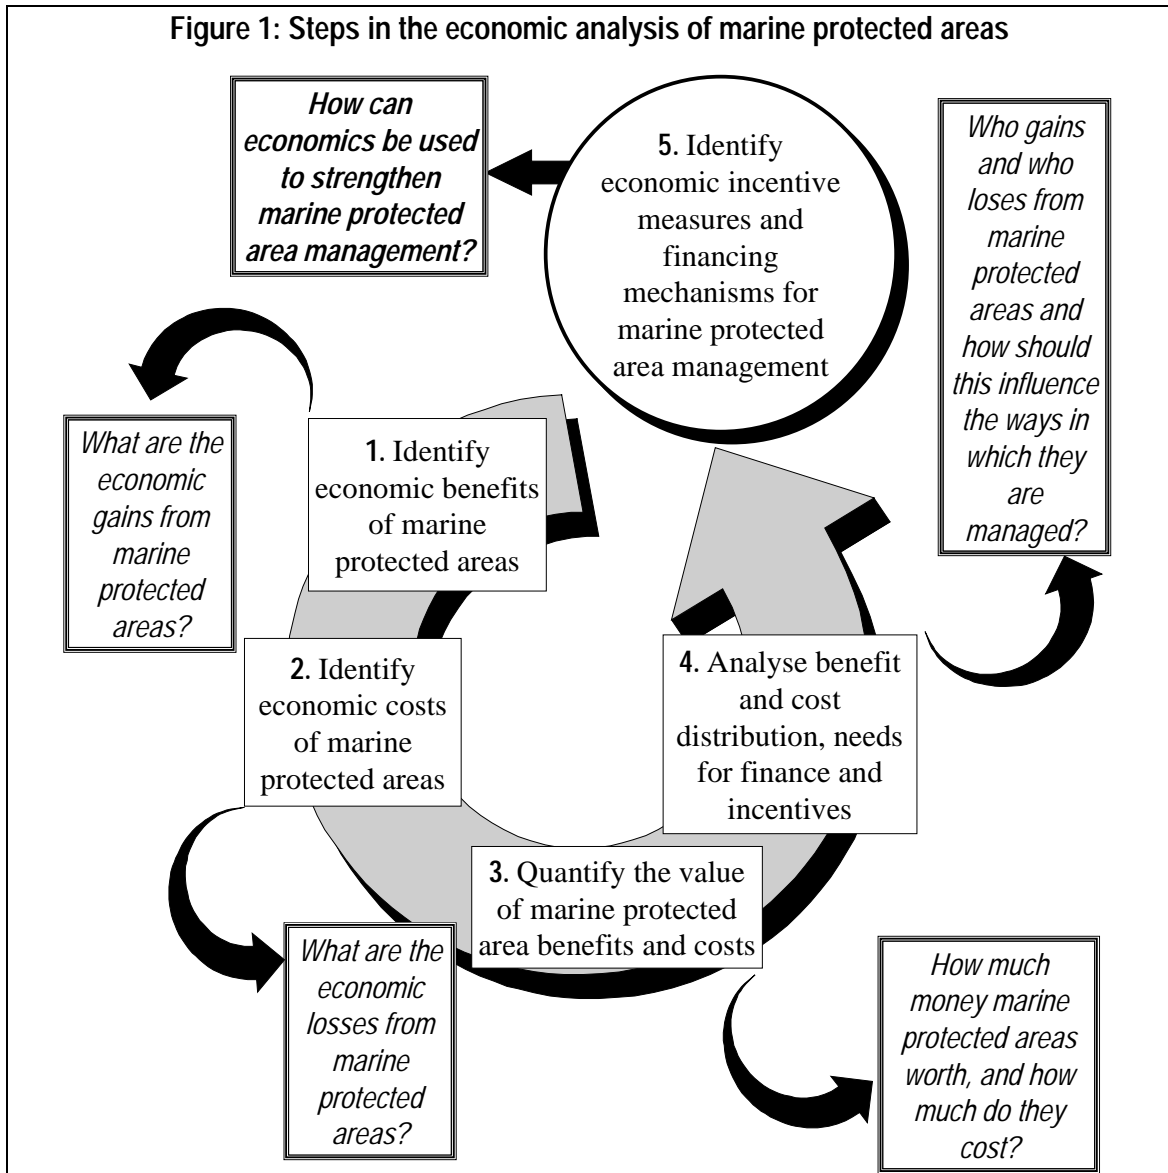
Figure 1: Steps in the economic analysis of marine protected areas

How can economics be used to strengthen marine protected area management?

5. Identify economic incentive measures and financing mechanisms for marine protected area management

Who gains and who loses from marine protected areas and how should this influence the ways in which they are managed?

What are the economic gains from marine protected areas?

1. Identify economic benefits of marine protected areas

2. Identify economic costs of marine protected areas

4. Analyse benefit and cost distribution, needs for finance and incentives

3. Quantify the value of marine protected area benefits and costs

What are the economic losses from marine protected areas?

How much money marine protected areas worth, and how much do they cost?